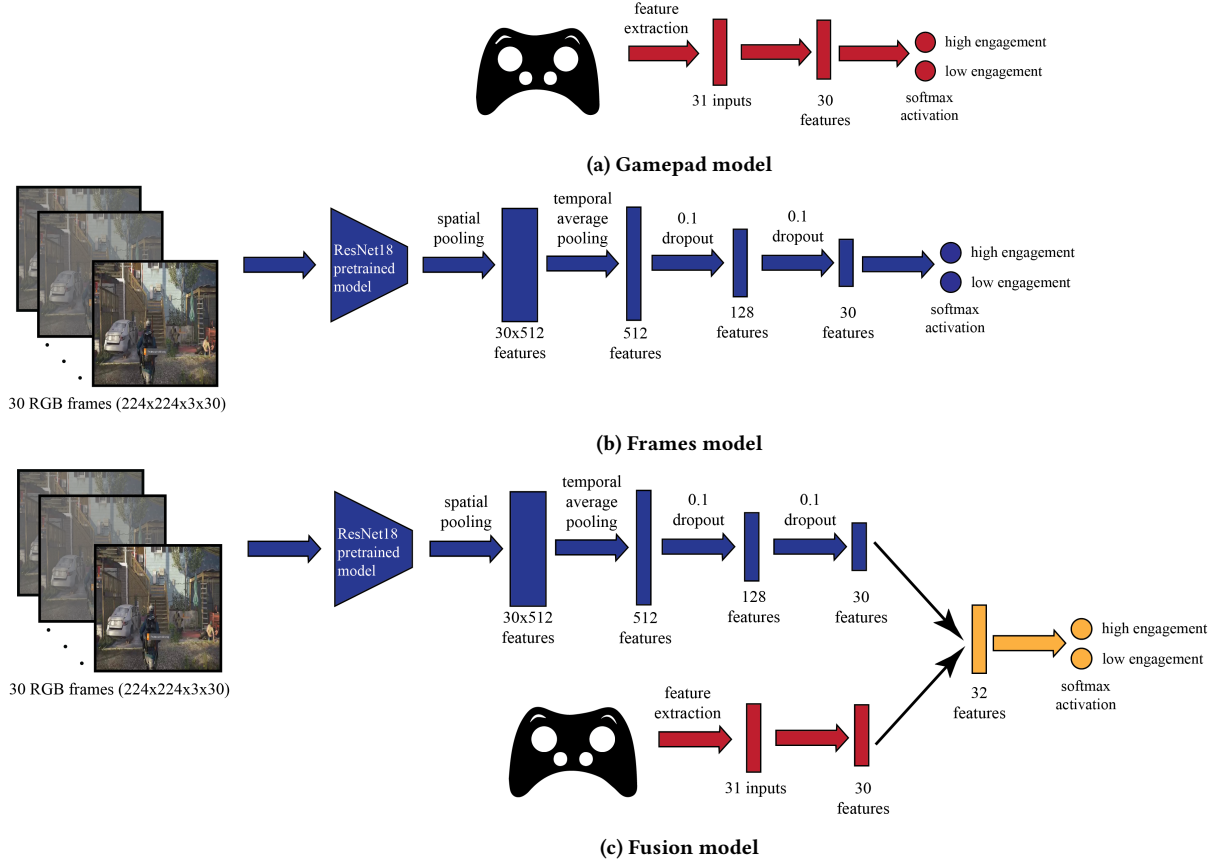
feature extraction

31 inputs

30 features

high engagement

low engagement

softmax activation

(a) Gamepad model

30 RGB frames (224x224x3x30)

ResNet18 pretrained model

spatial pooling

30x512 features

temporal average pooling

512 features

0.1 dropout

128 features

0.1 dropout

30 features

high engagement

low engagement

softmax activation

(b) Frames model

30 RGB frames (224x224x3x30)

ResNet18 pretrained model

spatial pooling

30x512 features

temporal average pooling

512 features

0.1 dropout

128 features

0.1 dropout

30 features

feature extraction

31 inputs

30 features

32 features

high engagement

low engagement

softmax activation

(c) Fusion model